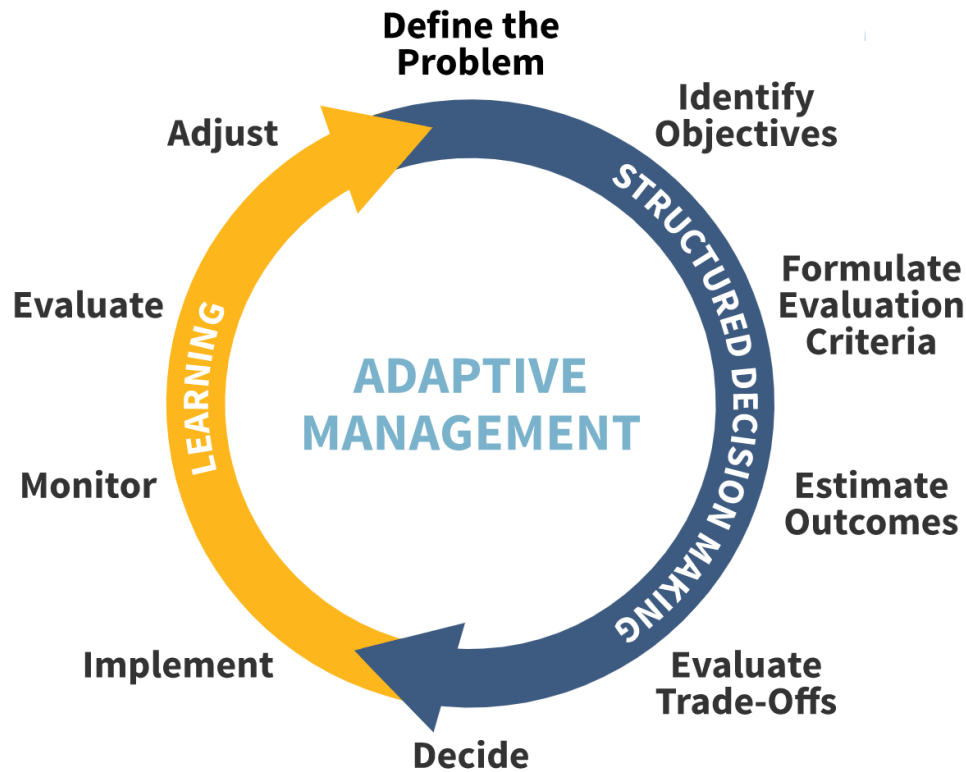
Define the Problem

Identify Objectives

STRUCTURED DECISION MAKING

Formulate Evaluation Criteria

Estimate Outcomes

Evaluate Trade-Offs

Decide

Implement

Monitor

LEARNING

Evaluate

Adjust

ADAPTIVE MANAGEMENT